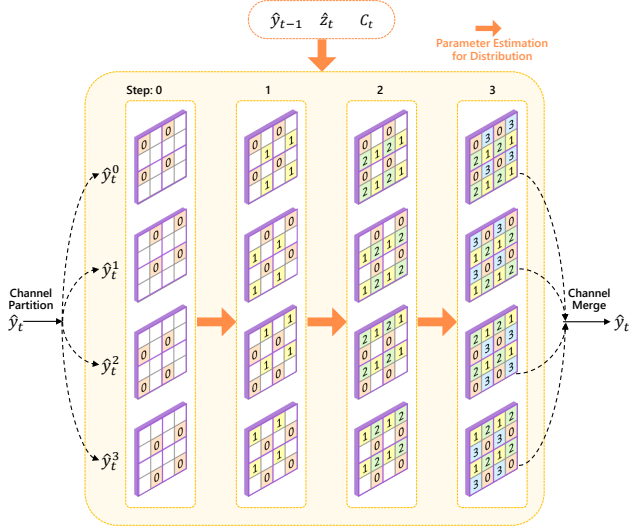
$\hat{y}_{t-1}$ $\hat{z}_t$ $C_t$

Parameter Estimation for Distribution

Step: 0

1

2

3

Channel Partition

$\hat{y}_t$

$\hat{y}_t^0$

$\hat{y}_t^1$

$\hat{y}_t^2$

$\hat{y}_t^3$

Channel Merge

$\hat{y}_t$

0 0
0 0

0 0
0 0

0 0
0 0

0 0
0 0

0 0
1 1
0 0
1 1

0 0
1 1
0 0
1 1

1 1
0 0
1 1
0 0

1 1
0 0
1 1
0 0

0 0
2 1 2 1
0 0
2 1 2 1

0 0
1 2 1 2
0 0
1 2 1 2

2 1 2 1
0 0
2 1 2 1
0 0

1 2 1 2
0 0
1 2 1 2
0 0

0 3 0 3
2 1 2 1
0 3 0 3
2 1 2 1

3 0 3 0
1 2 1 2
3 0 3 0
1 2 1 2

2 1 2 1
0 3 0 3
2 1 2 1
0 3 0 3

1 2 1 2
3 0 3 0
1 2 1 2
3 0 3 0